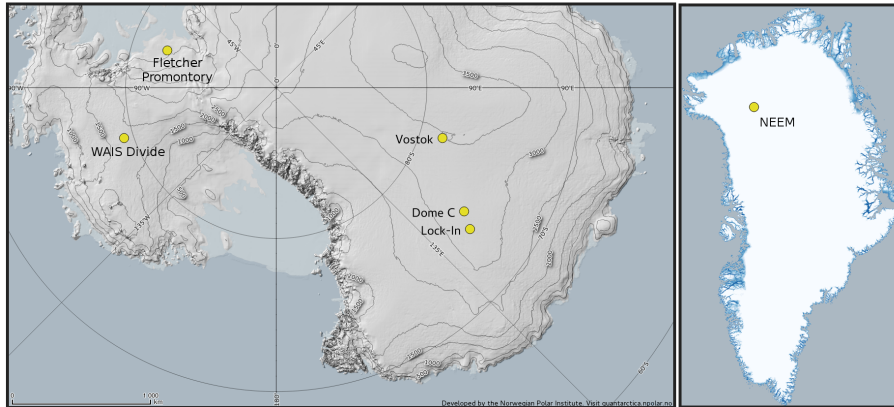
Fletcher Promontory

WAIS Divide

Vostok

Dome C

Lock-In

NEEM

45°W

0°

45°E

90°W

90°E

135°W

135°E

180°

1500

2000

2500

3000

3500

1000

500

0

1 000

km

Developed by the Norwegian Polar Institute. Visit quantarctica.npolar.no